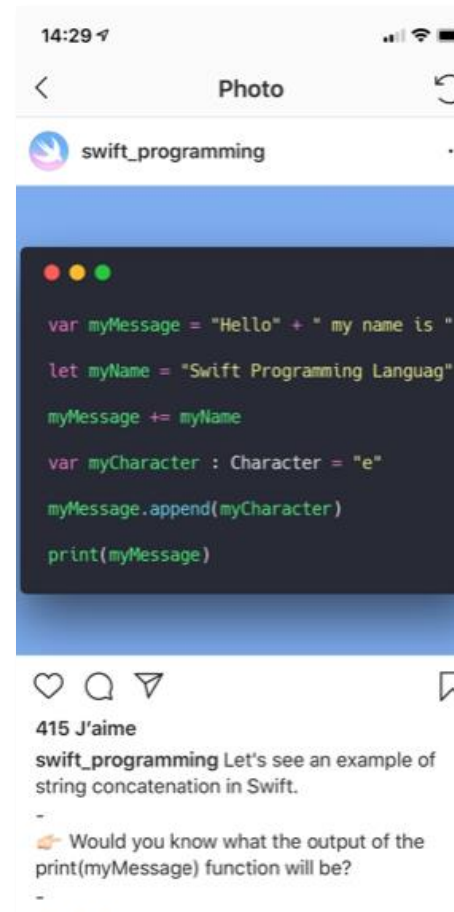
14:29

Photo

swift_programming

var myMessage = "Hello" + " my name is "

let myName = "Swift Programming Languag"

myMessage += myName

var myCharacter : Character = "e"

myMessage.append(myCharacter)

print(myMessage)

415 J'aime

swift_programming Let's see an example of string concatenation in Swift.

-

Would you know what the output of the print(myMessage) function will be?

-